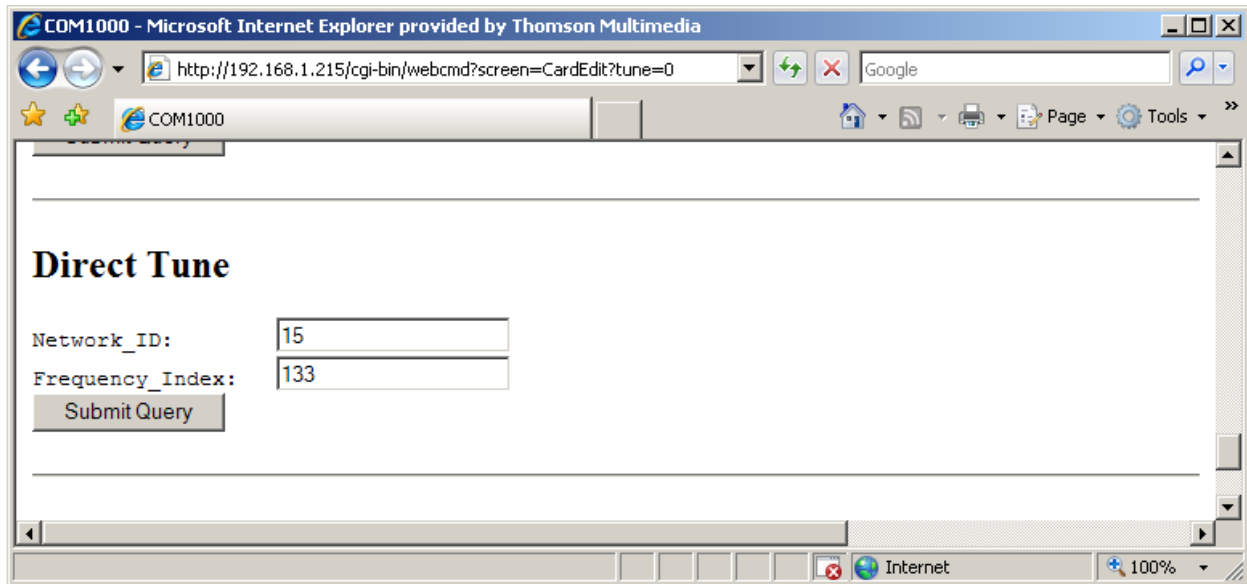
COM1000 - Microsoft Internet Explorer provided by Thomson Multimedia

http://192.168.1.215/cgi-bin/webcmd?screen=CardEdit?tune=0

Google

COM1000

Page Tools

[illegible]

Direct Tune

Network_ID: 15

Frequency_Index: 133

Submit Query

Internet

100%